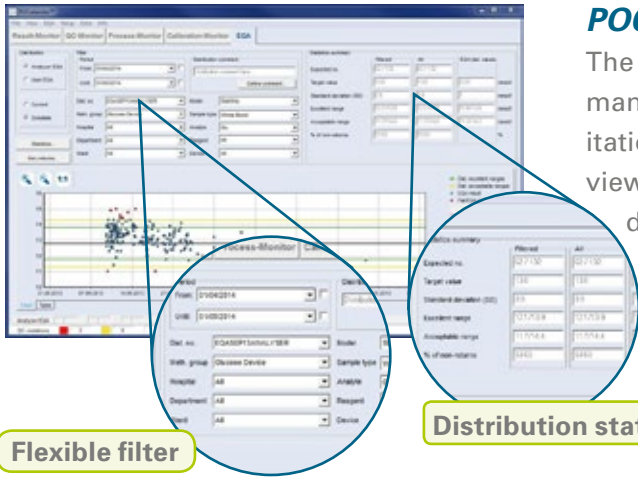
POC

The
man
itatio
view
d

Result Monitor | QC Monitor | Process Monitor | Calibration Monitor | EQA

Process-Monitor

Period
From: 01/04/2014
Until: 01/05/2014

Dist. no. EQA500P1SKNALYSER
Meth. group Glucose Device
Hospital All
Department All
Ward All

Model
Sample type
Analyte
Reagent
Device

Statistics summary
Filtered
All
Expected no. 127/130 127/130
Target value 136 136
Standard deviation (SD) 8.5 8.5
Excellent range 121/129.6 121/129.6
Acceptable range 117/144 117/144
% of non-returns 9463 9463

Flexible filter

Distribution stat